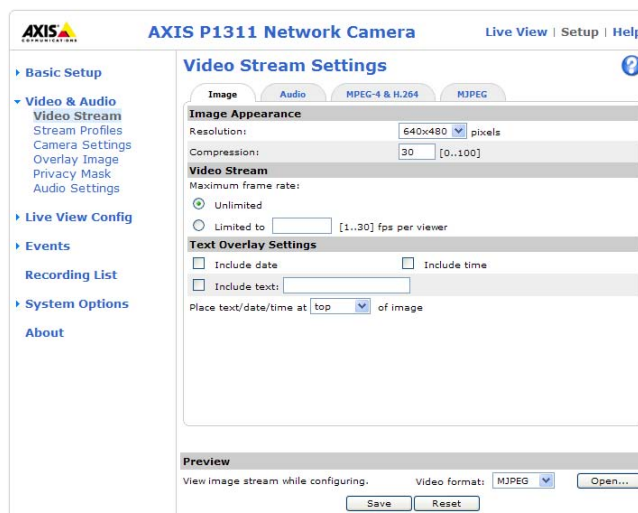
AXIS COMMUNICATIONS

AXIS P1311 Network Camera

Live View | Setup | Help

▸ Basic Setup

▾ Video & Audio
Video Stream
Stream Profiles
Camera Settings
Overlay Image
Privacy Mask
Audio Settings

▸ Live View Config

▸ Events

Recording List

▸ System Options

About

Video Stream Settings

Image | Audio | MPEG-4 & H.264 | MJPEG

Image Appearance

Resolution: 640x480 pixels

Compression: 30 [0..100]

Video Stream

Maximum frame rate:

Unlimited

Limited to [1..30] fps per viewer

Text Overlay Settings

Include date

Include time

Include text:

Place text/date/time at top of image

Preview

View image stream while configuring.

Video format: MJPEG

Open...

Save

Reset